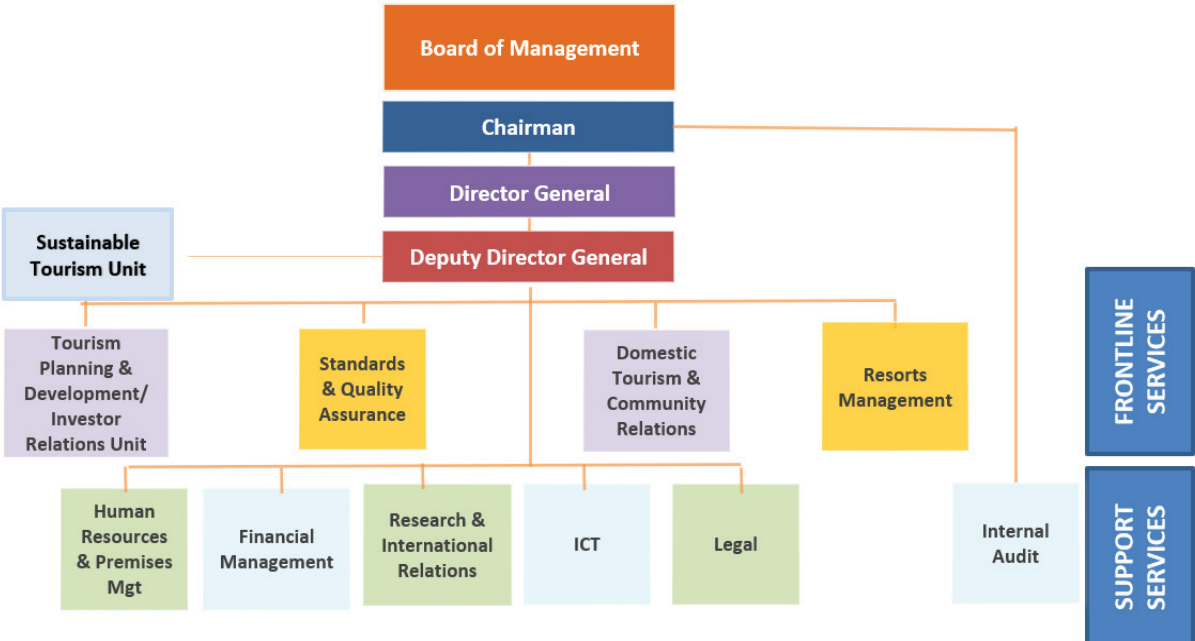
Board of Management

Chairman

Director General

Sustainable Tourism Unit

Deputy Director General

Tourism Planning & Development/ Investor Relations Unit

Standards & Quality Assurance

Domestic Tourism & Community Relations

Resorts Management

FRONTLINE SERVICES

Human Resources & Premises Mgt

Financial Management

Research & International Relations

ICT

Legal

Internal Audit

SUPPORT SERVICES